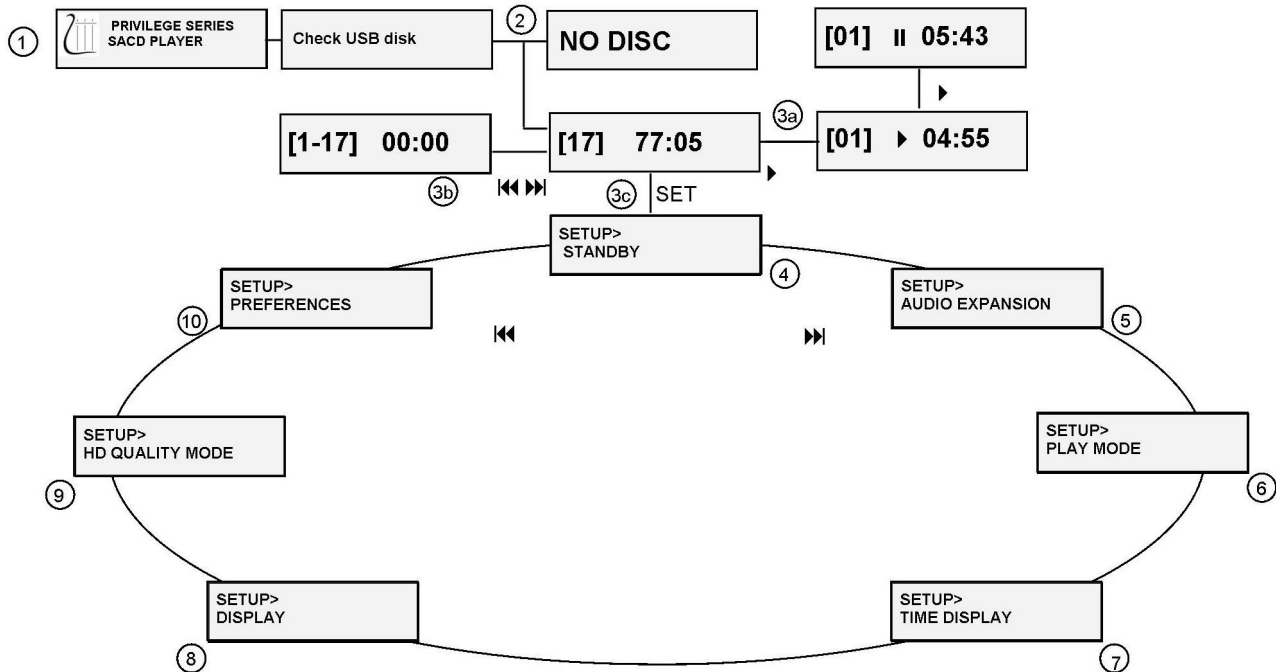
① PRIVILEGE SERIES SACD PLAYER

Check USB disk

②

NO DISC

[01] ❚❚ 05:43

▶

③a

[1-17] 00:00

[17] 77:05

[01] ▶ 04:55

③b

⏮ ⏭

③c SET

▶

SETUP> STANDBY

④

SETUP> PREFERENCES

⑩

SETUP> AUDIO EXPANSION

⑤

⏮

⏭

SETUP> HD QUALITY MODE

⑨

SETUP> PLAY MODE

⑥

SETUP> DISPLAY

⑧

SETUP> TIME DISPLAY

⑦